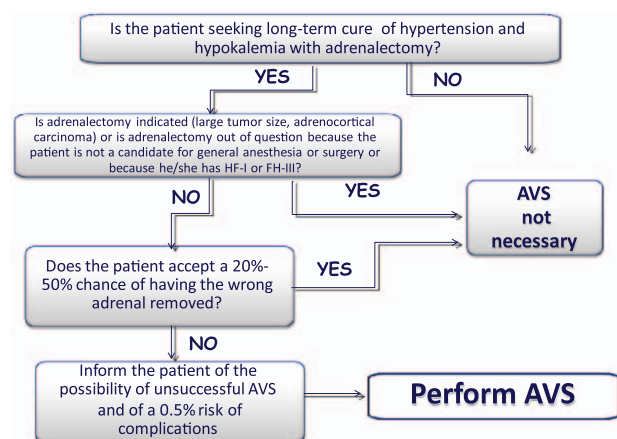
Is the patient seeking long-term cure of hypertension and hypokalemia with adrenalectomy?

YES

NO

Is adrenalectomy indicated (large tumor size, adrenocortical carcinoma) or is adrenalectomy out of question because the patient is not a candidate for general anesthesia or surgery or because he/she has HF-I or FH-III?

YES

AVS not necessary

NO

Does the patient accept a 20%-50% chance of having the wrong adrenal removed?

YES

NO

Inform the patient of the possibility of unsuccessful AVS and of a 0.5% risk of complications

Perform AVS